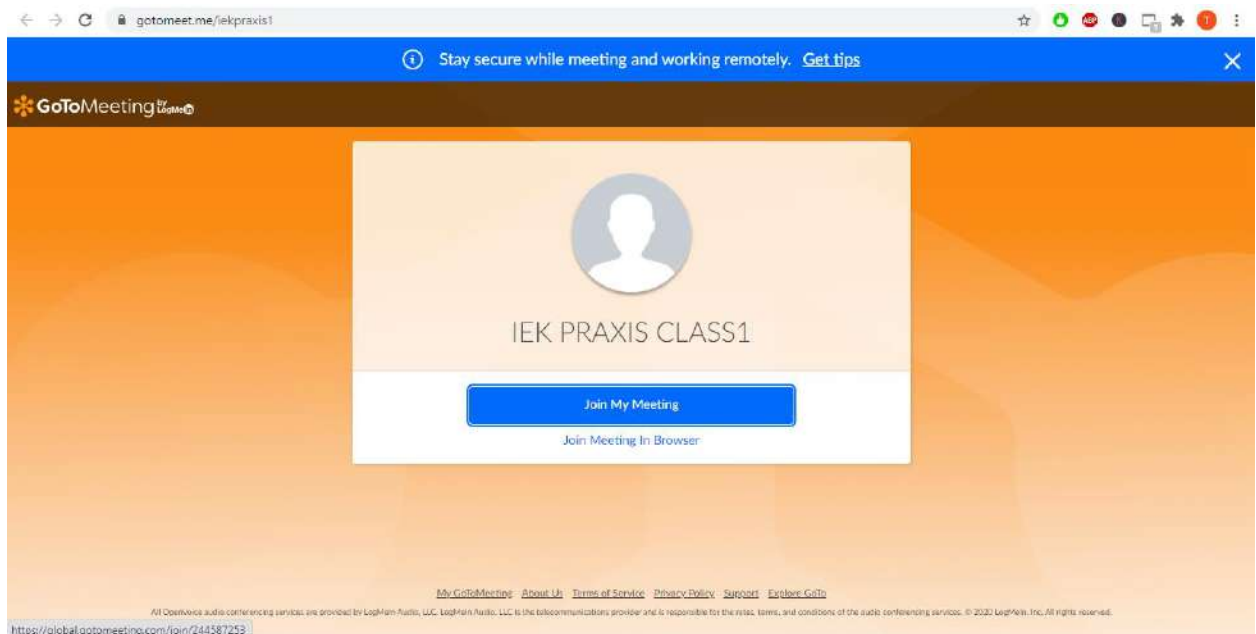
gotomeet.me/iekpraxis1

Stay secure while meeting and working remotely. Get tips

GoToMeeting by LogMeIn

IEK PRAXIS CLASS1

Join My Meeting

Join Meeting In Browser

My GoToMeeting About Us Terms of Service Privacy Policy Support Explore GoTo

All OpenVoice audio conferencing services are provided by LogMeIn Audio, LLC. LogMeIn Audio, LLC is the telecommunications provider and is responsible for the rates, terms, and conditions of the audio conferencing services. © 2020 LogMeIn, Inc. All rights reserved.

https://global.gotomeeting.com/join/244587253